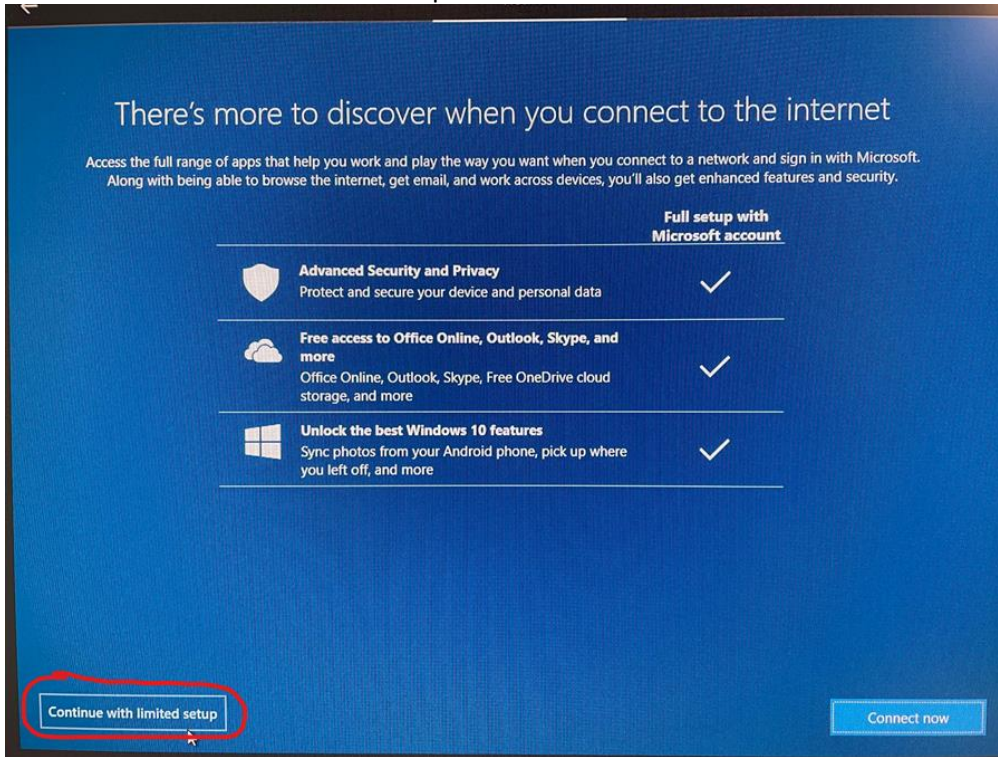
There's more to discover when you connect to the internet

Access the full range of apps that help you work and play the way you want when you connect to a network and sign in with Microsoft. Along with being able to browse the internet, get email, and work across devices, you'll also get enhanced features and security.

| | Full setup with Microsoft account |
|---|---|
| **Advanced Security and Privacy** Protect and secure your device and personal data | ✓ |
| **Free access to Office Online, Outlook, Skype, and more** Office Online, Outlook, Skype, Free OneDrive cloud storage, and more | ✓ |
| **Unlock the best Windows 10 features** Sync photos from your Android phone, pick up where you left off, and more | ✓ |

Continue with limited setup

Connect now